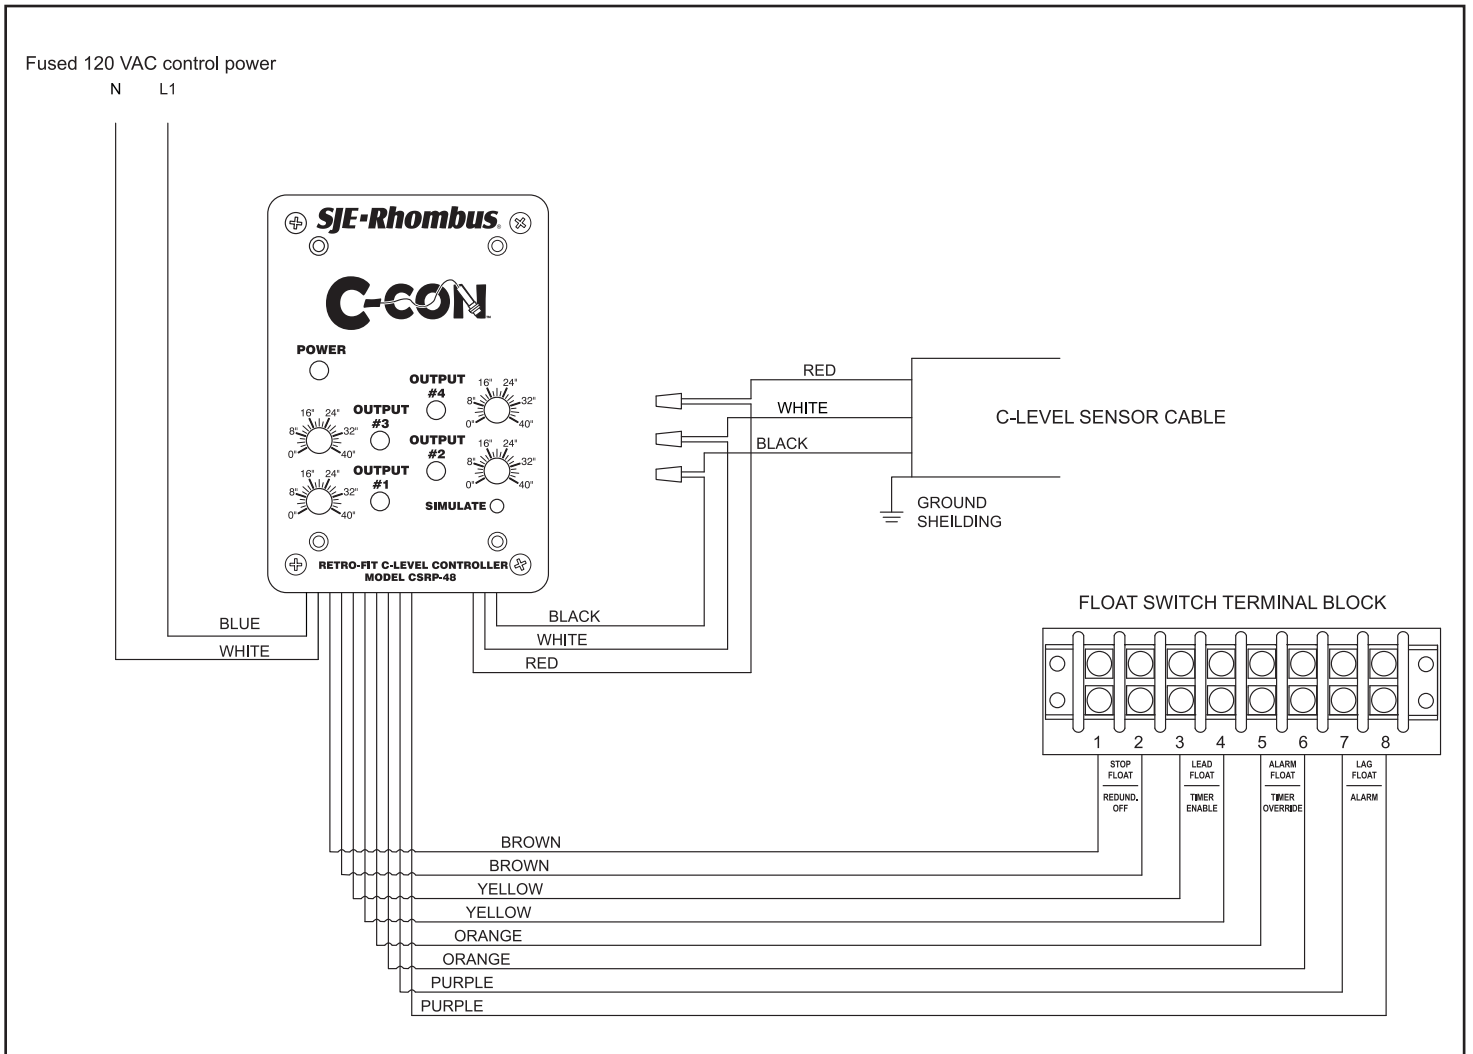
Fused 120 VAC control power
N L1

SJE-Rhombus

C-CON

POWER

OUTPUT #4
16" 24"
8" 32"
0" 40"

OUTPUT #3
16" 24"
8" 32"
0" 40"

OUTPUT #2
16" 24"
8" 32"
0" 40"

OUTPUT #1
16" 24"
8" 32"
0" 40"

SIMULATE

RETRO-FIT C-LEVEL CONTROLLER
MODEL CSRP-48

RED
WHITE
BLACK

C-LEVEL SENSOR CABLE

GROUND
SHEILDING

BLUE
WHITE

BLACK
WHITE
RED

FLOAT SWITCH TERMINAL BLOCK

1 2 3 4 5 6 7 8

STOP FLOAT
REDUND. OFF

LEAD FLOAT
TIMER ENABLE

ALARM FLOAT
TIMER OVERRIDE

LAG FLOAT
ALARM

BROWN
BROWN
YELLOW
YELLOW
ORANGE
ORANGE
PURPLE
PURPLE